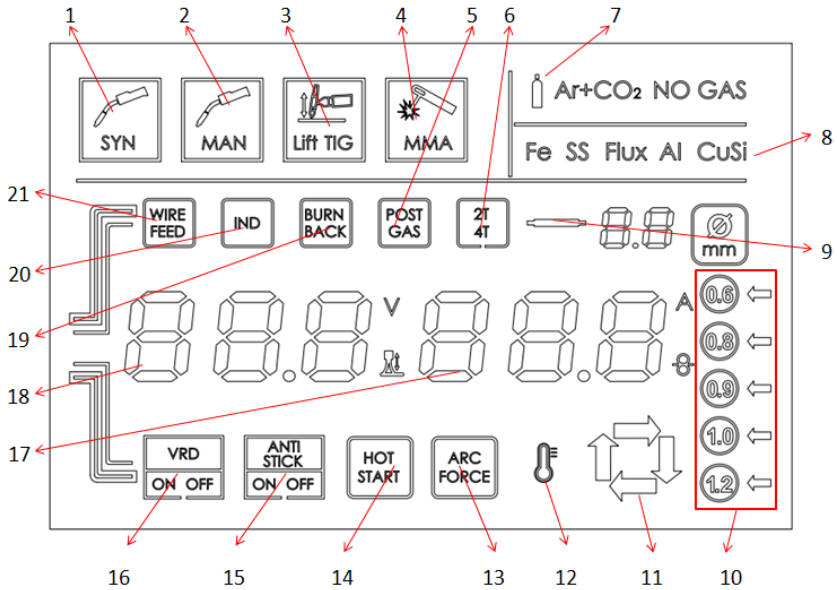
1 2 3 4 5 6 7

SYN MAN Lift TIG MMA

Ar+$CO_2$ NO GAS

Fe SS Flux Al CuSi

8

21

WIRE FEED IND BURN BACK POST GAS 2T 4T

mm

9

20

19

V

A

0.6 0.8 0.9 1.0 1.2

18

17

VRD ON OFF

ANTI STICK ON OFF

HOT START

ARC FORCE

16 15 14 13 12 11 10